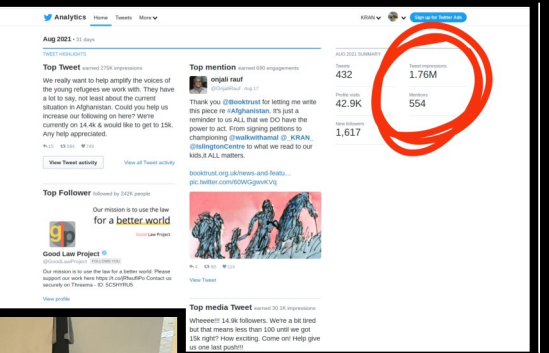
Analytics Home Tweets More

KRAN Sign up for Twitter Ads

Aug 2021 · 31 days

TWEET HIGHLIGHTS

Top Tweet earned 275K impressions

We really want to help amplify the voices of the young refugees we work with. They have a lot to say, not least about the current situation in Afghanistan. Could you help us increase our following on here? We're currently on 14.4k & would like to get to 15k. Any help appreciated.

13 544 766

View Tweet activity View all Tweet activity

Top mention earned 690 engagements

onjali rauf
@OnjaliRauf · Aug 17

Thank you @Booktrust for letting me write this piece re #Afghanistan. It's just a reminder to us ALL that we DO have the power to act. From signing petitions to championing @walkwithamal @_KRAN_ @IslingtonCentre to what we read to our kids,it ALL matters.

booktrust.org.uk/news-and-featu... pic.twitter.com/80WGgwvKVq

4 60 224

View Tweet

AUG 2021 SUMMARY

Tweets
432

Tweet impressions
1.76M

Profile visits
42.9K

Mentions
554

New followers
1,617

Top Follower followed by 242K people

Our mission is to use the law for a better world

Good Law Project

Good Law Project
@GoodLawProject FOLLOWS YOU

Our mission is to use the law for a better world. Please support our work here https://t.co/jRfeulflPo Contact us securely on Threema - ID: SC5HYRU5

View profile

Top media Tweet earned 30.2K impressions

Wheeee!!! 14.9k followers. We're a bit tired but that means less than 100 until we got 15k right? How exciting. Come on! Help give us one last push!!